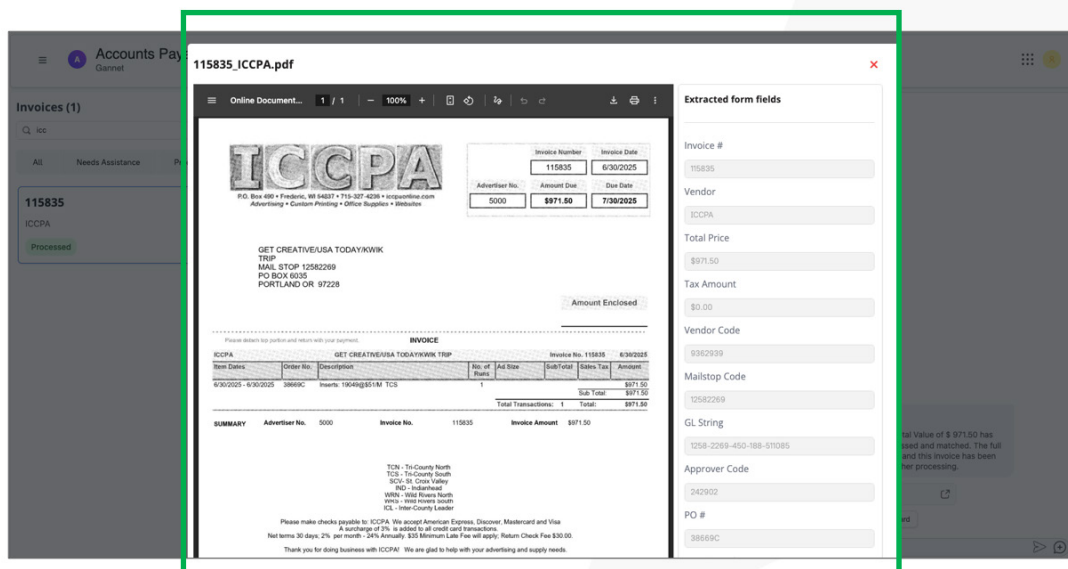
Accounts Paya
Gannet

Invoices (1)

icc

All Needs Assistance P

115835
ICCPA
Processed

115835_ICCPA.pdf

Online Document... 1 / 1 — 100% +

ICCPA
P.O. Box 490 • Frederic, WI 54837 • 715-327-4236 • iccpaonline.com
Advertising • Custom Printing • Office Supplies • Websites

| | Invoice Number | Invoice Date |
|---|---|---|
| | 115835 | 6/30/2025 |
| Advertiser No. | Amount Due | Due Date |
| 5000 | $971.50 | 7/30/2025 |

GET CREATIVE/USA TODAY/KWIK TRIP
MAIL STOP 12582269
PO BOX 6035
PORTLAND OR 97228

Amount Enclosed

Please detach top portion and return with your payment.

INVOICE

ICCPA GET CREATIVE/USA TODAY/KWIK TRIP Invoice No. 115835 6/30/2025

| Item Dates | Order No. | Description | No. of Runs | Ad Size | SubTotal | Sales Tax | Amount |
|---|---|---|---|---|---|---|---|
| 6/30/2025 - 6/30/2025 | 38669C | Inserts: 19049@$51/M TCS | 1 | | | | $971.50 |
| | | | | | | | $971.50 |
| | | | | | | Sub Total: | $971.50 |
| | | Total Transactions: 1 | | | | Total: | $971.50 |

SUMMARY Advertiser No. 5000 Invoice No. 115835 Invoice Amount $971.50

TCN - Tri-County North
TCS - Tri-County South
SCV- St. Croix Valley
IND - Indianhead
WRN - Wild Rivers North
WRS - Wild Rivers South
ICL - Inter-County Leader

Please make checks payable to: ICCPA We accept American Express, Discover, Mastercard and Visa
A surcharge of 3% is added to all credit card transactions.
Net terms 30 days; 2% per month - 24% Annually. $35 Minimum Late Fee will apply; Return Check Fee $30.00.

Thank you for doing business with ICCPA! We are glad to help with your advertising and supply needs.

Extracted form fields

Invoice #
115835
Vendor
ICCPA
Total Price
$971.50
Tax Amount
$0.00
Vendor Code
9362939
Mailstop Code
12582269
GL String
1258-2269-450-188-511085
Approver Code
242902
PO #
38669C

tal Value of $ 971.50 has
ssed and matched. The full
and this invoice has been
her processing.

ed